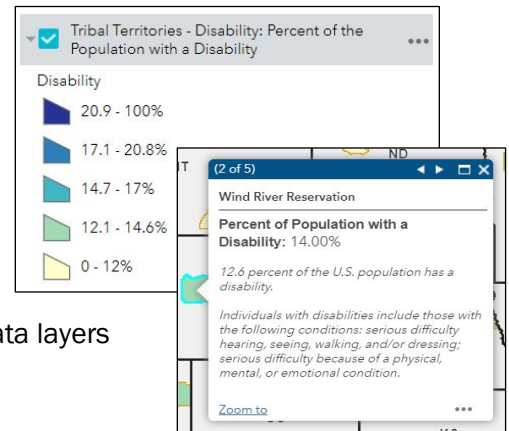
Tribal Territories - Disability: Percent of the Population with a Disability •••

Disability

20.9 - 100%

17.1 - 20.8%

14.7 - 17%

12.1 - 14.6%

0 - 12%

IT

ND

(2 of 5)

Wind River Reservation

Percent of Population with a Disability: 14.00%

12.6 percent of the U.S. population has a disability.

Individuals with disabilities include those with the following conditions: serious difficulty hearing, seeing, walking, and/or dressing; serious difficulty because of a physical, mental, or emotional condition.

Zoom to •••

ata layers

KS